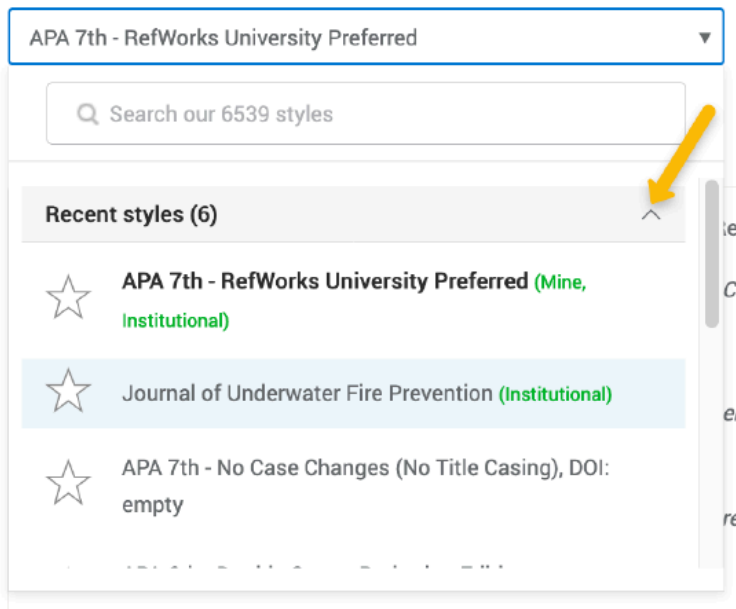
APA 7th - RefWorks University Preferred

Search our 6539 styles

Recent styles (6)

APA 7th - RefWorks University Preferred (Mine, Institutional)

Journal of Underwater Fire Prevention (Institutional)

APA 7th - No Case Changes (No Title Casing), DOI: empty

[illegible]